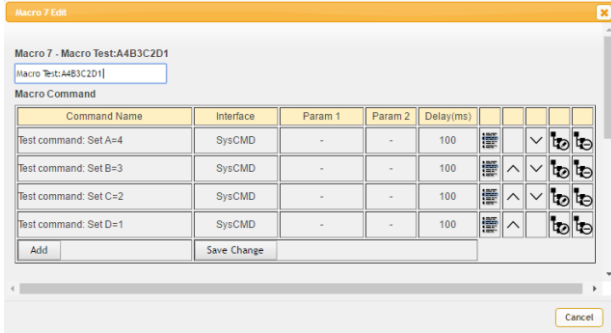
Macro 7 Edit

Macro 7 - Macro Test:A4B3C2D1

Macro Test:A4B3C2D1

Macro Command

| Command Name | Interface | Param 1 | Param 2 | Delay(ms) | | | | | |
|---|---|---|---|---|---|---|---|---|---|
| Test command: Set A=4 | SysCMD | - | - | 100 | | | | | |
| Test command: Set B=3 | SysCMD | - | - | 100 | | | | | |
| Test command: Set C=2 | SysCMD | - | - | 100 | | | | | |
| Test command: Set D=1 | SysCMD | - | - | 100 | | | | | |

Add

Save Change

Cancel